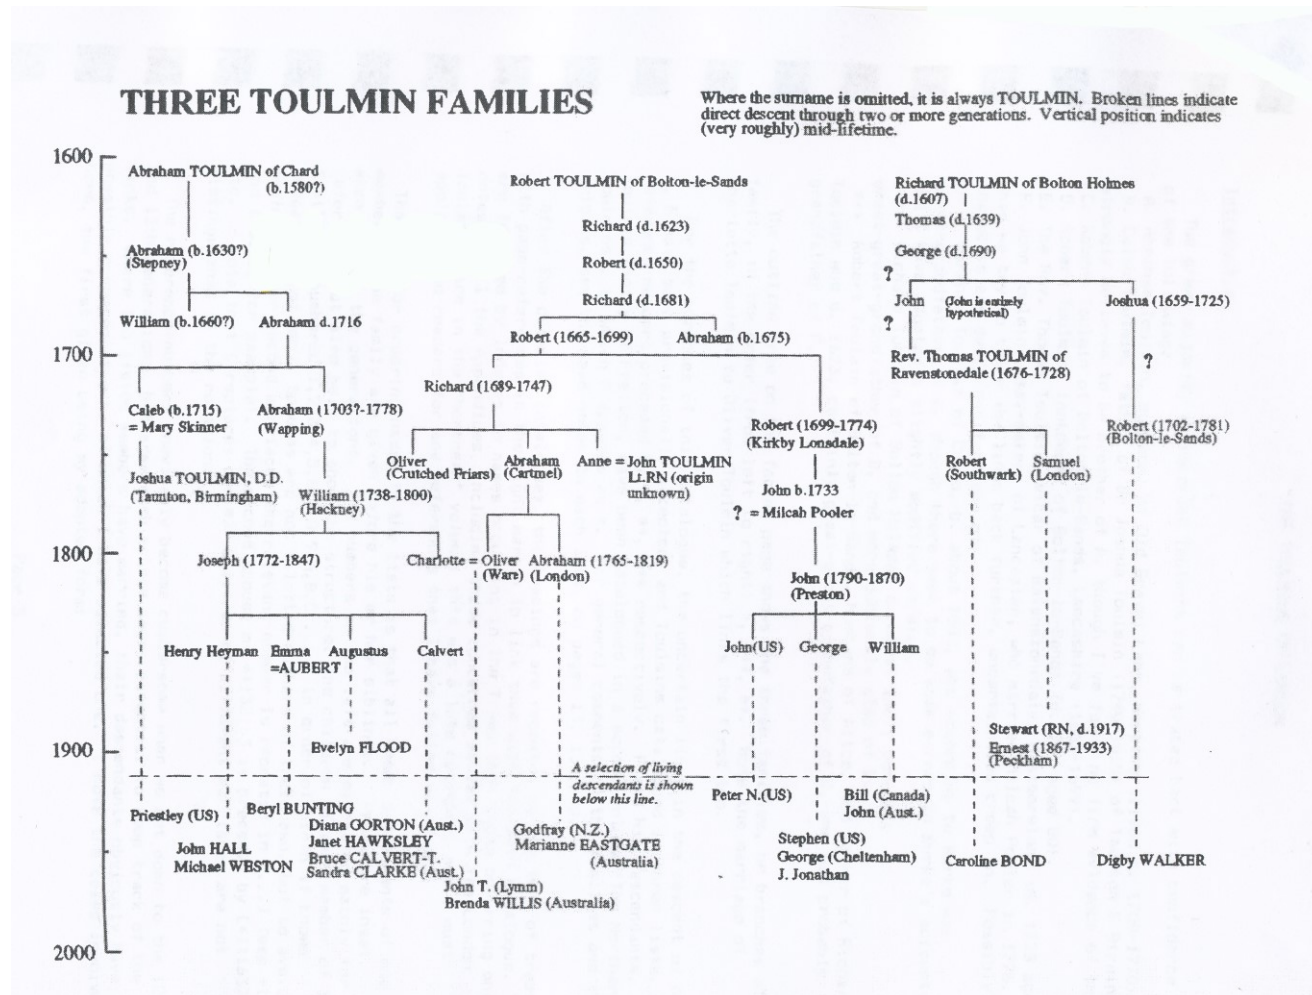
THREE TOULMIN FAMILIES

Where the surname is omitted, it is always TOULMIN. Broken lines indicate direct descent through two or more generations. Vertical position indicates (very roughly) mid-lifetime.

1600
1700
1800
1900
2000

Abraham TOULMIN of Chard (b.1580?)
Abraham (b.1630?) (Stepney)
William (b.1660?)
Abraham d.1716
Caleb (b.1715) = Mary Skinner
Abraham (1703?-1778) (Wapping)
Joshua TOULMIN, D.D. (Taunton, Birmingham)
William (1738-1800) (Hackney)
Joseph (1772-1847)
Henry Heyman
Emma =AUBERT
Augustus
Calvert
Evelyn FLOOD
Priestley (US)
Beryl BUNTING
John HALL
Michael WESTON
Diana GORTON (Aust.)
Janet HAWKSLEY
Bruce CALVERT-T.
Sandra CLARKE (Aust.)

Robert TOULMIN of Bolton-le-Sands
Richard (d.1623)
Robert (d.1650)
Richard (d.1681)
Robert (1665-1699)
Abraham (b.1675)
Richard (1689-1747)
Oliver (Crutched Friars)
Abraham (Cartmel)
Anne = John TOULMIN Lt.RN (origin unknown)
Charlotte = Oliver (Ware)
Abraham (1765-1819) (London)
A selection of living descendants is shown below this line.
Godfray (N.Z.)
Marianne EASTGATE (Australia)
John T. (Lymm)
Brenda WILLIS (Australia)
Robert (1699-1774) (Kirkby Lonsdale)
John b.1733
? = Milcah Pooler
John (1790-1870) (Preston)
John(US)
George
William
Peter N.(US)
Bill (Canada)
John (Aust.)
Stephen (US)
George (Cheltenham)
J. Jonathan

Richard TOULMIN of Bolton Holmes (d.1607)
Thomas (d.1639)
George (d.1690)
?
John
(John is entirely hypothetical)
?
Joshua (1659-1725)
Rev. Thomas TOULMIN of Ravenstonedale (1676-1728)
?
Robert (1702-1781) (Bolton-le-Sands)
Robert (Southwark)
Samuel (London)
Stewart (RN, d.1917)
Ernest (1867-1933) (Peckham)
Caroline BOND
Digby WALKER